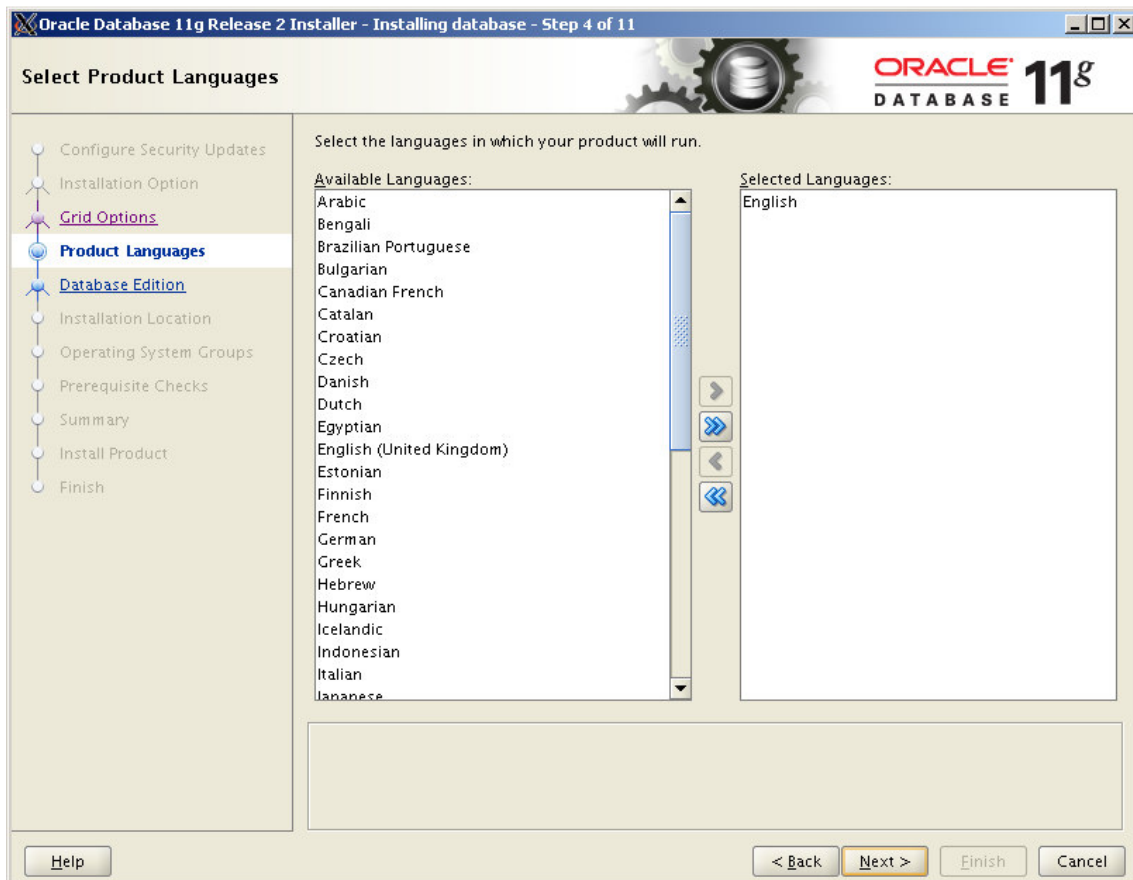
Oracle Database 11g Release 2 Installer - Installing database - Step 4 of 11

Select Product Languages

ORACLE DATABASE 11g

Configure Security Updates
Installation Option
Grid Options
Product Languages
Database Edition
Installation Location
Operating System Groups
Prerequisite Checks
Summary
Install Product
Finish

Select the languages in which your product will run.

Available Languages:
Arabic
Bengali
Brazilian Portuguese
Bulgarian
Canadian French
Catalan
Croatian
Czech
Danish
Dutch
Egyptian
English (United Kingdom)
Estonian
Finnish
French
German
Greek
Hebrew
Hungarian
Icelandic
Indonesian
Italian
Japanese

Selected Languages:
English

Help

< Back
Next >
Finish
Cancel